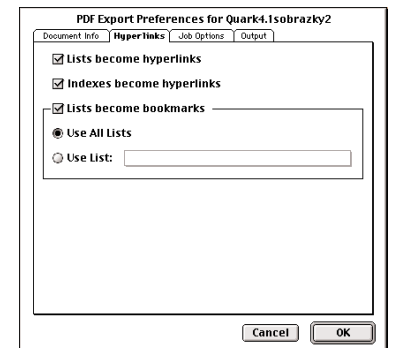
PDF Export Preferences for Quark4.1sobrazky2

Document Info | Hyperlinks | Job Options | Output

☑ Lists become hyperlinks

☑ Indexes become hyperlinks

☑ Lists become bookmarks

◉ Use All Lists

○ Use List:

Cancel

OK